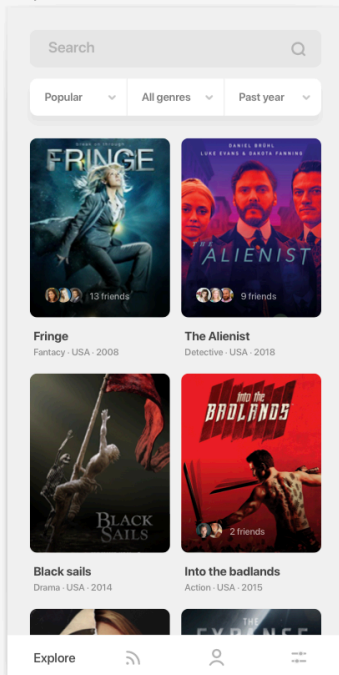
Search

Popular
All genres
Past year

FRINGE
13 friends
Fringe
Fantacy · USA · 2008

DANIEL BRÜHL
LUKE EVANS & DAKOTA FANNING
THE ALIENIST
9 friends
The Alienist
Detective · USA · 2018

BLACK SAILS
Black sails
Drama · USA · 2014

Into the BADLANDS
2 friends
Into the badlands
Action · USA · 2015

Explore